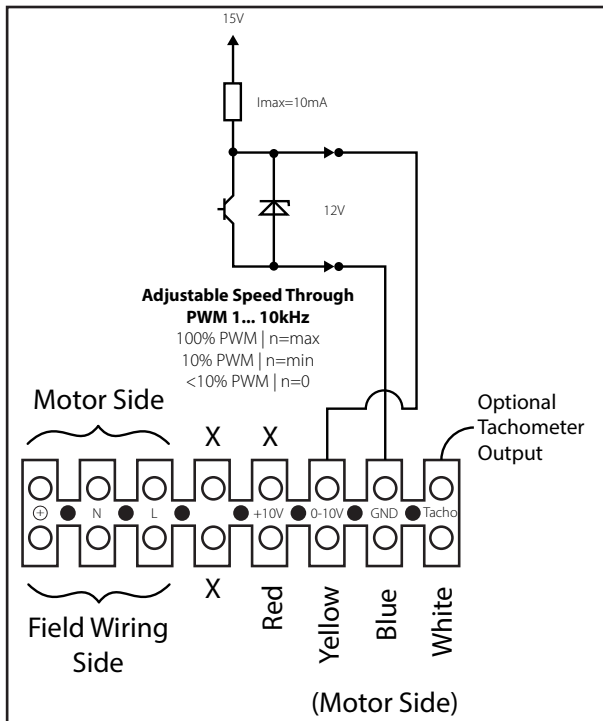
15V

Imax=10mA

12V

**Adjustable Speed Through PWM 1... 10kHz**
100% PWM | n=max
10% PWM | n=min
<10% PWM | n=0

Motor Side

X X

Optional Tachometer Output

⊕ N L +10V 0-10V GND Tacho

X

Red Yellow Blue White

Field Wiring Side

(Motor Side)